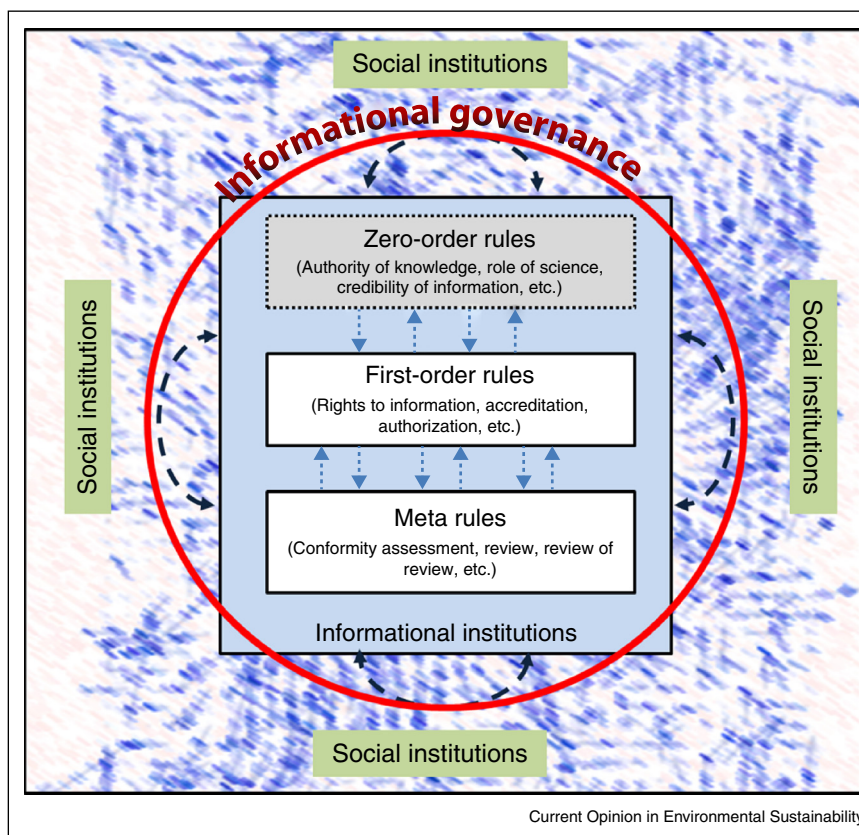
Social institutions

Informational governance

Zero-order rules
(Authority of knowledge, role of science, credibility of information, etc.)

First-order rules
(Rights to information, accreditation, authorization, etc.)

Meta rules
(Conformity assessment, review, review of review, etc.)

Informational institutions

Social institutions

Social institutions

Social institutions

Current Opinion in Environmental Sustainability